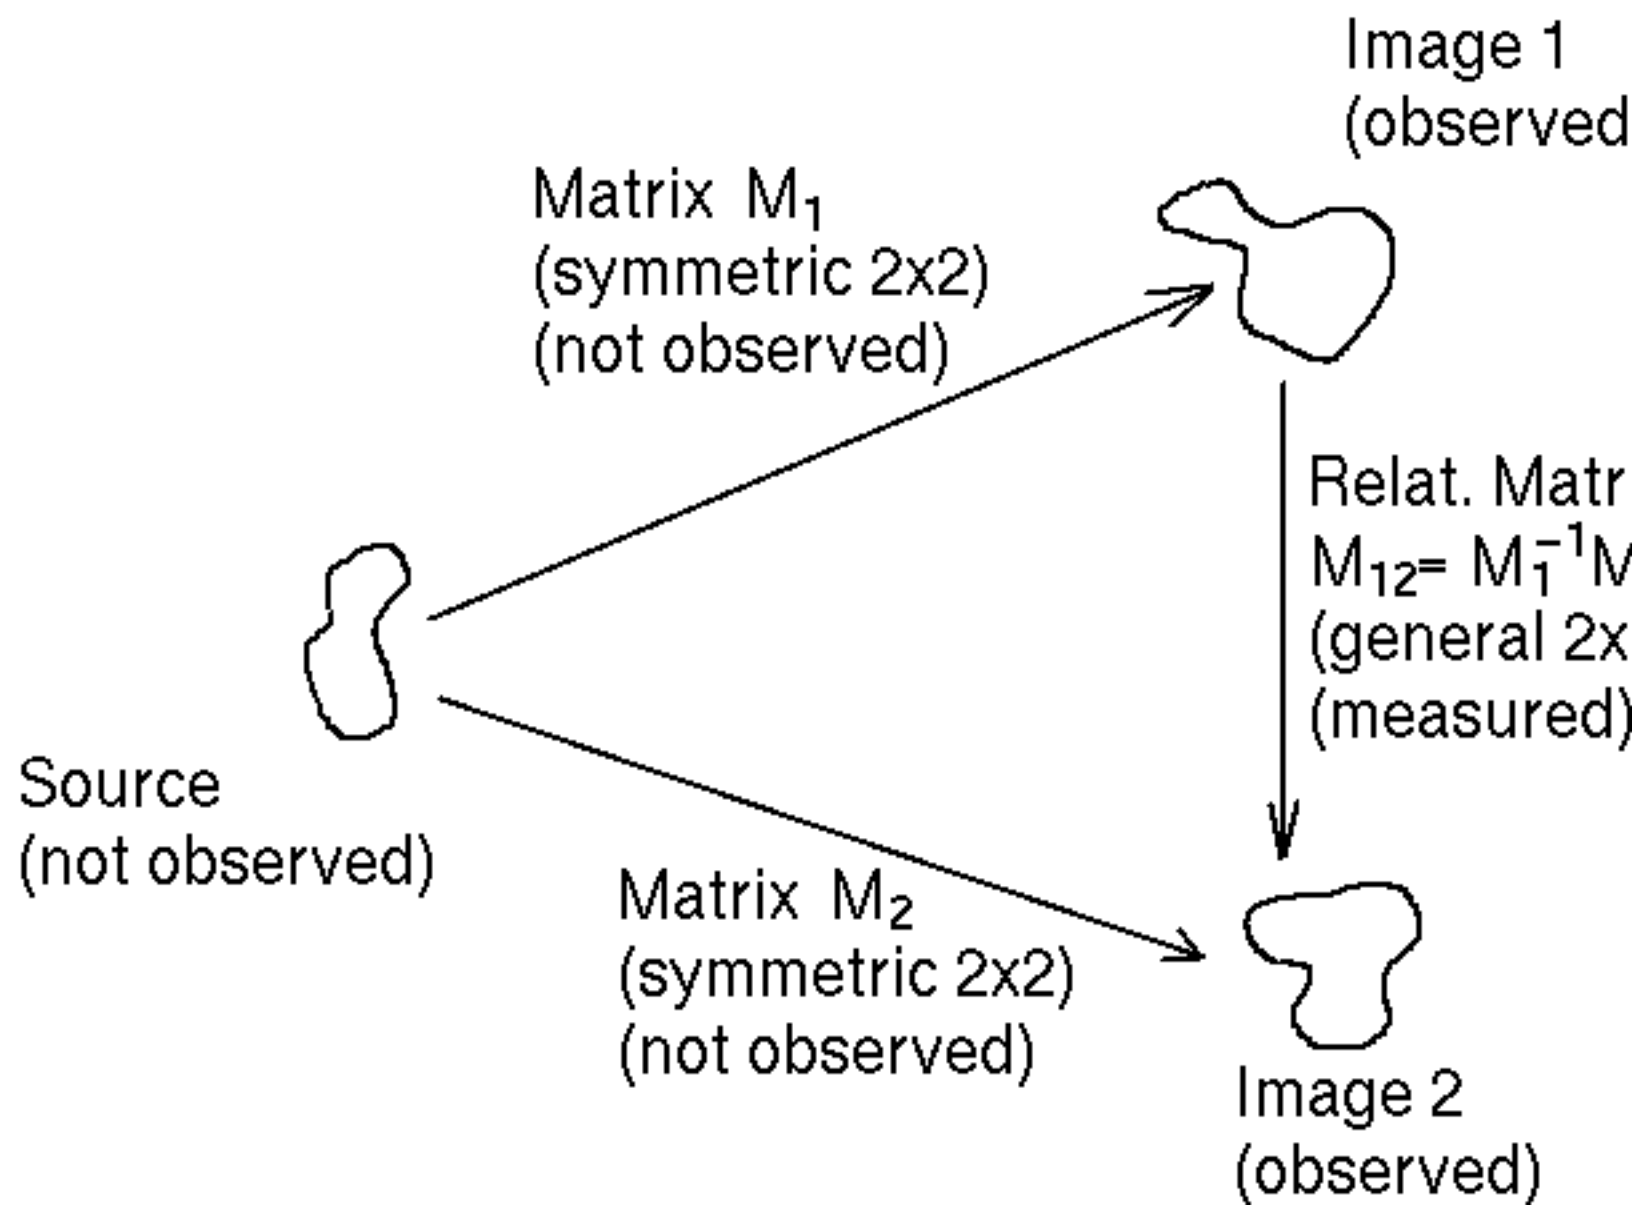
Image 1
(observed

Matrix $M_1$
(symmetric 2x2)
(not observed)

Relat. Matr
$M_{12}= M_1^{-1}M$
(general 2x
(measured)

Source
(not observed)

Matrix $M_2$
(symmetric 2x2)
(not observed)

Image 2
(observed)